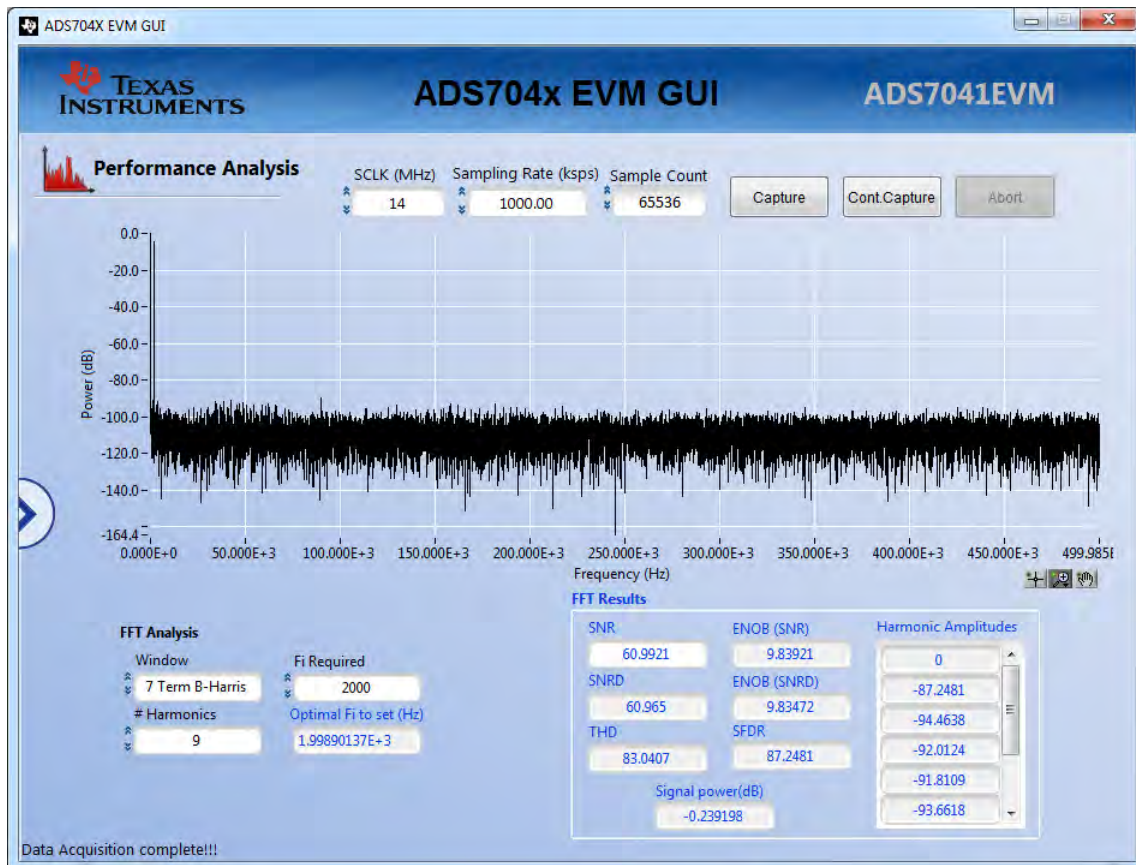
ADS704X EVM GUI

TEXAS INSTRUMENTS

ADS704x EVM GUI

ADS7041EVM

Performance Analysis

SCLK (MHz)
14

Sampling Rate (ksps)
1000.00

Sample Count
65536

Capture

Cont.Capture

Abort

0.0
-20.0
-40.0
-60.0
-80.0
-100.0
-120.0
-140.0
-164.4

Power (dB)

0.000E+0
50.000E+3
100.000E+3
150.000E+3
200.000E+3
250.000E+3
300.000E+3
350.000E+3
400.000E+3
450.000E+3
499.985E

Frequency (Hz)

FFT Results

FFT Analysis

Window
7 Term B-Harris

# Harmonics
9

Fi Required
2000

Optimal Fi to set (Hz)
1.99890137E+3

SNR
60.9921

SNRD
60.965

THD
83.0407

ENOB (SNR)
9.83921

ENOB (SNRD)
9.83472

SFDR
87.2481

Signal power(dB)
-0.239198

Harmonic Amplitudes
0
-87.2481
-94.4638
-92.0124
-91.8109
-93.6618

Data Acquisition complete!!!